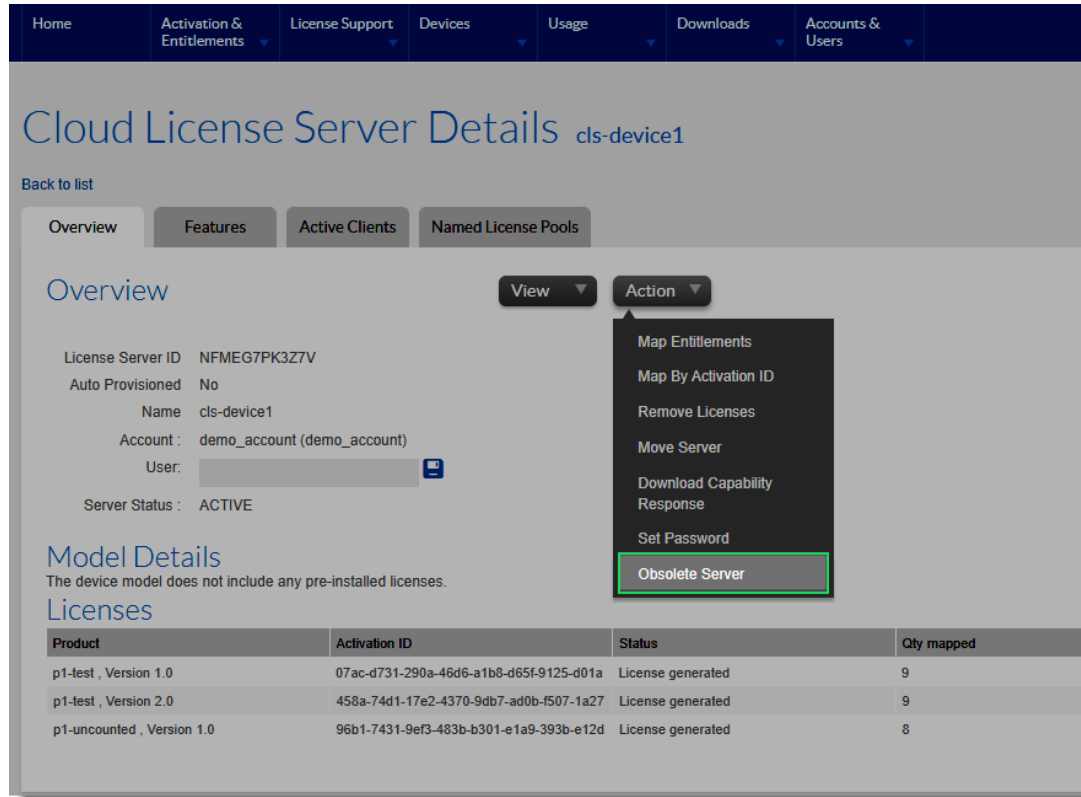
Home | Activation & Entitlements | License Support | Devices | Usage | Downloads | Accounts & Users

Cloud License Server Details cls-device1

Back to list

Overview | Features | Active Clients | Named License Pools

Overview

View | Action

Map Entitlements
Map By Activation ID
Remove Licenses
Move Server
Download Capability Response
Set Password
Obsolete Server

License Server ID NFMEG7PK3Z7V
Auto Provisioned No
Name cls-device1
Account : demo_account (demo_account)
User:
Server Status : ACTIVE

Model Details
The device model does not include any pre-installed licenses.

Licenses

| Product | Activation ID | Status | Qty mapped |
|---|---|---|---|
| p1-test , Version 1.0 | 07ac-d731-290a-46d6-a1b8-d65f-9125-d01a | License generated | 9 |
| p1-test , Version 2.0 | 458a-74d1-17e2-4370-9db7-ad0b-f507-1a27 | License generated | 9 |
| p1-uncounted , Version 1.0 | 96b1-7431-9ef3-483b-b301-e1a9-393b-e12d | License generated | 8 |